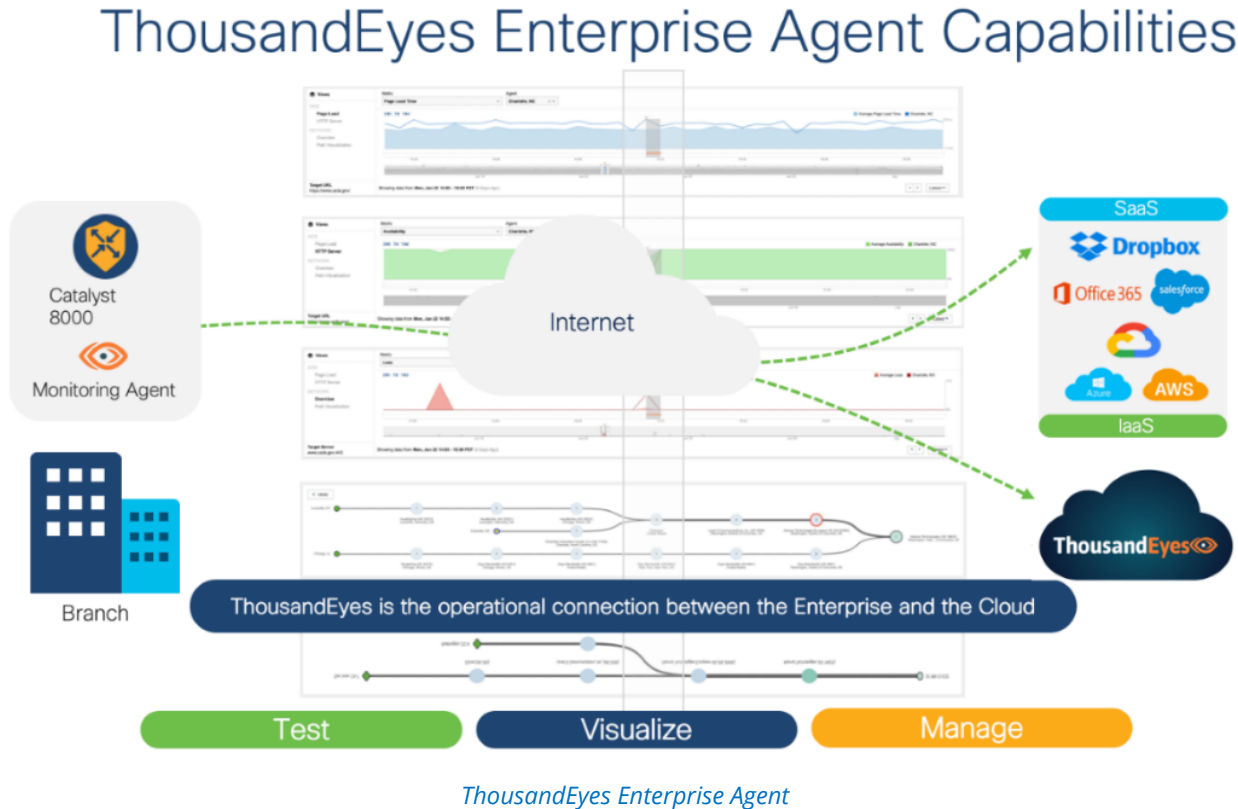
ThousandEyes Enterprise Agent Capabilities

Catalyst 8000

Monitoring Agent

Branch

Internet

SaaS

Dropbox

Office 365

salesforce

Azure

AWS

IaaS

ThousandEyes

ThousandEyes is the operational connection between the Enterprise and the Cloud

Test

Visualize

Manage

ThousandEyes Enterprise Agent